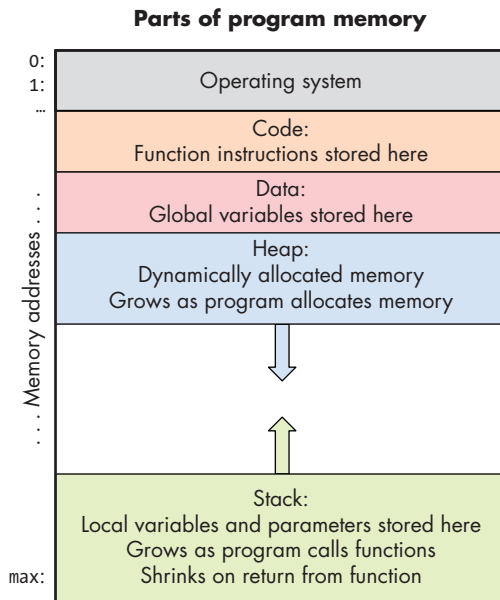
Parts of program memory

0:
1:
…

Operating system

Code:
Function instructions stored here

Data:
Global variables stored here

Heap:
Dynamically allocated memory
Grows as program allocates memory

. . . Memory addresses . . .

Stack:
Local variables and parameters stored here
Grows as program calls functions
Shrinks on return from function

max: